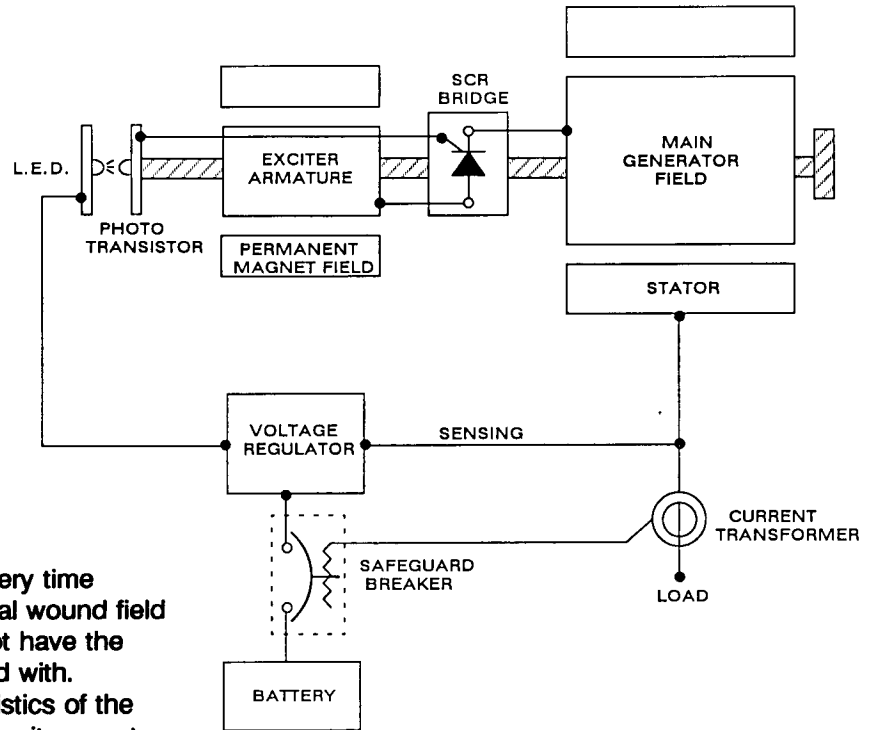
SCR BRIDGE

L.E.D.

EXCITER ARMATURE

MAIN GENERATOR FIELD

PHOTO TRANSISTOR

PERMANENT MAGNET FIELD

STATOR

VOLTAGE REGULATOR

SENSING

CURRENT TRANSFORMER

SAFEGUARD BREAKER

LOAD

BATTERY

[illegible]ery time
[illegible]al wound field
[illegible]t have the
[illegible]d with.
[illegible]stics of the
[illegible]